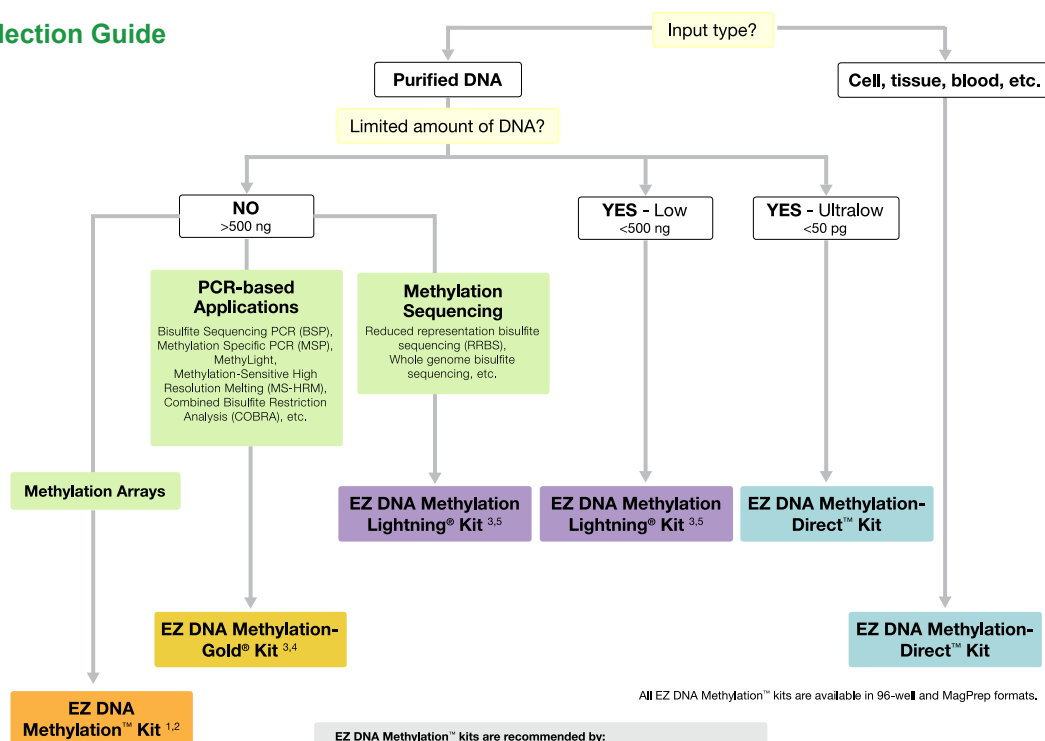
lection Guide

Input type?

Purified DNA

Cell, tissue, blood, etc.

Limited amount of DNA?

NO
>500 ng

YES - Low
<500 ng

YES - Ultralow
<50 pg

PCR-based Applications

Bisulfite Sequencing PCR (BSP), Methylation Specific PCR (MSP), MethyLight, Methylation-Sensitive High Resolution Melting (MS-HRM), Combined Bisulfite Restriction Analysis (COBRA), etc.

Methylation Sequencing

Reduced representation bisulfite sequencing (RRBS), Whole genome bisulfite sequencing, etc.

Methylation Arrays

EZ DNA Methylation Lightning® Kit $^{3,5}$

EZ DNA Methylation Lightning® Kit $^{3,5}$

EZ DNA Methylation-Direct™ Kit

EZ DNA Methylation-Gold® Kit $^{3,4}$

EZ DNA Methylation-Direct™ Kit

All EZ DNA Methylation™ kits are available in 96-well and MagPrep formats.

EZ DNA Methylation™ Kit $^{1,2}$

EZ DNA Methylation™ kits are recommended by: